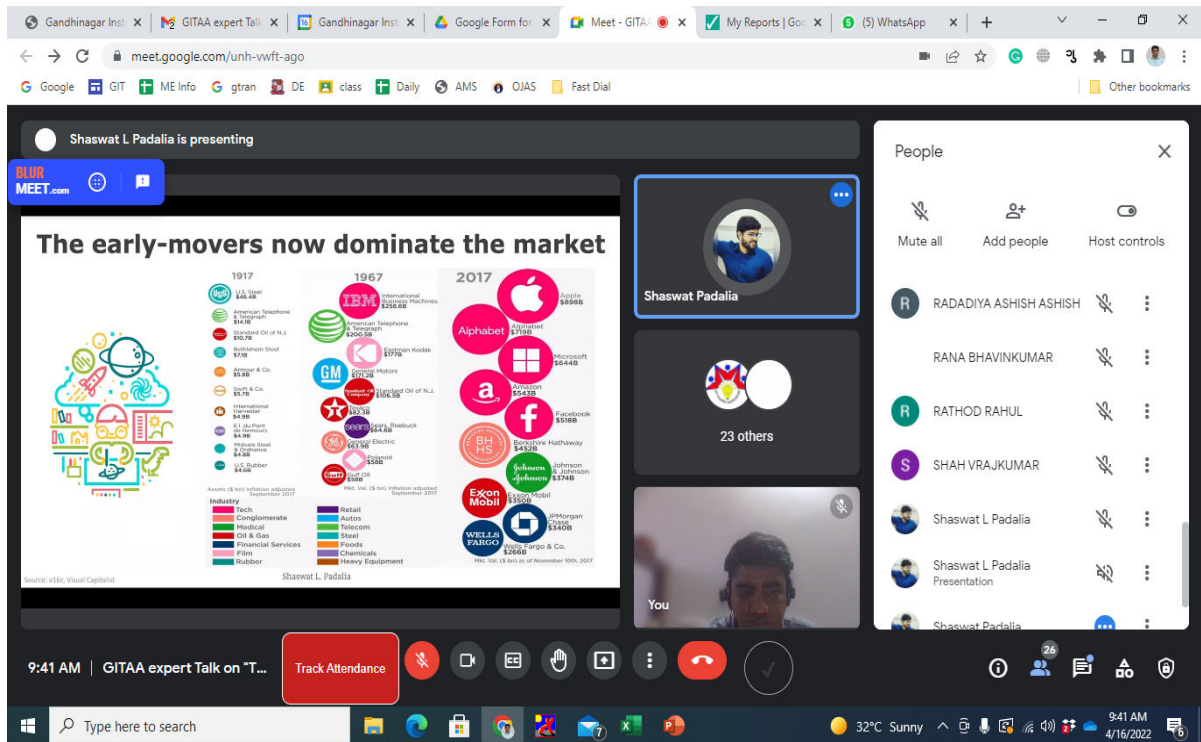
Gandhinagar Inst | GITAA expert Talk | Gandhinagar Inst | Google Form for | Meet - GITAA | My Reports | Goo | (5) WhatsApp

meet.google.com/unh-vwft-ago

Google | GIT | ME Info | gtran | DE | class | Daily | AMS | OJAS | Fast Dial | Other bookmarks

Shaswat L Padalia is presenting

BLUR MEET.com

The early-movers now dominate the market

1917
U.S. Steel $46.4B
American Telephone & Telegraph $14.1B
Standard Oil of N.J. $10.7B
Bethlehem Steel $7.1B
Armour & Co. $5.8B
Swift & Co. $5.7B
International Harvester $4.9B
E.I. du Pont de Nemours $4.9B
Midvale Steel & Ordnance $4.8B
U.S. Rubber $4.6B
Assets ($ bn) inflation adjusted September 2017

1967
IBM International Business Machines $258.6B
American Telephone & Telegraph $200.5B
Eastman Kodak $177B
GM General Motors $171.2B
Standard Oil of N.J. $106.5B
Texaco $82.1B
Sears, Roebuck $64.8B
General Electric $61.9B
Polaroid $58B
Gulf Oil $58B
Mkt. Val. ($ bn) inflation adjusted September 2017

2017
Apple $898B
Alphabet $719B
Microsoft $644B
Amazon $543B
Facebook $518B
Berkshire Hathaway $452B
Johnson & Johnson $374B
Exxon Mobil $350B
JPMorgan Chase $340B
Wells Fargo & Co. $266B
Mkt. Val. ($ bn) as of November 10th, 2017

Industry
Tech | Retail
Conglomerate | Autos
Medical | Telecom
Oil & Gas | Steel
Financial Services | Foods
Film | Chemicals
Rubber | Heavy Equipment

Source: a16z, Visual Capitalist
Shaswat L. Padalia

Shaswat Padalia
23 others
You

People
Mute all | Add people | Host controls
RADADIYA ASHISH ASHISH
RANA BHAVINKUMAR
RATHOD RAHUL
SHAH VRAJKUMAR
Shaswat L Padalia
Shaswat L Padalia
Presentation
Shaswat Padalia

9:41 AM | GITAA expert Talk on "T...
Track Attendance
26

Type here to search
32°C Sunny
9:41 AM
4/16/2022